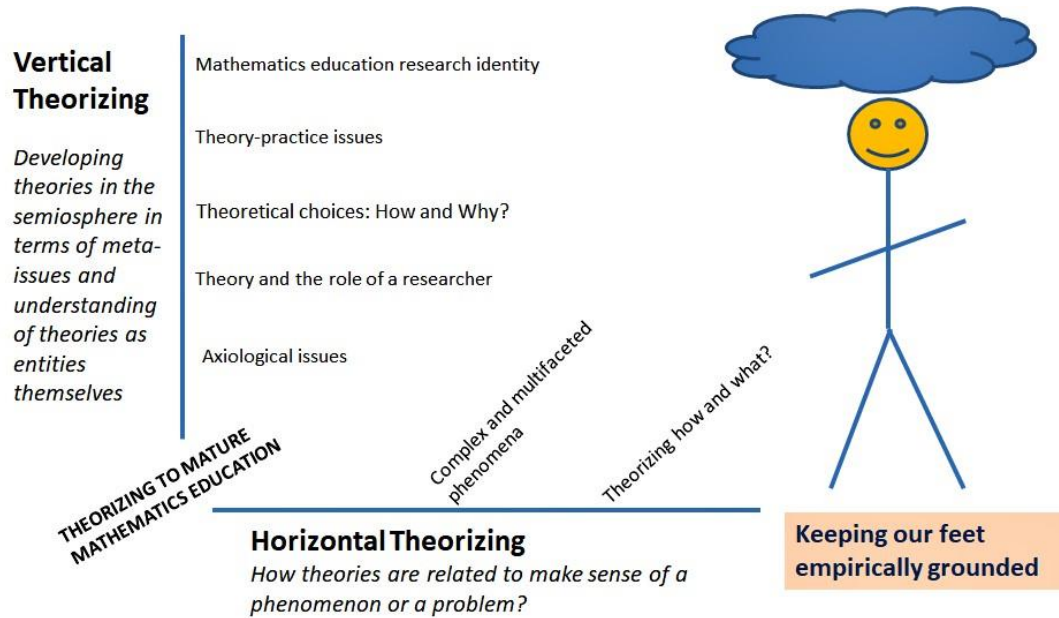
Vertical Theorizing

Developing theories in the semiosphere in terms of meta-issues and understanding of theories as entities themselves

Mathematics education research identity

Theory-practice issues

Theoretical choices: How and Why?

Theory and the role of a researcher

Axiological issues

THEORIZING TO MATURE MATHEMATICS EDUCATION

Complex and multifaceted phenomena

Theorizing how and what?

Horizontal Theorizing

How theories are related to make sense of a phenomenon or a problem?

Keeping our feet empirically grounded